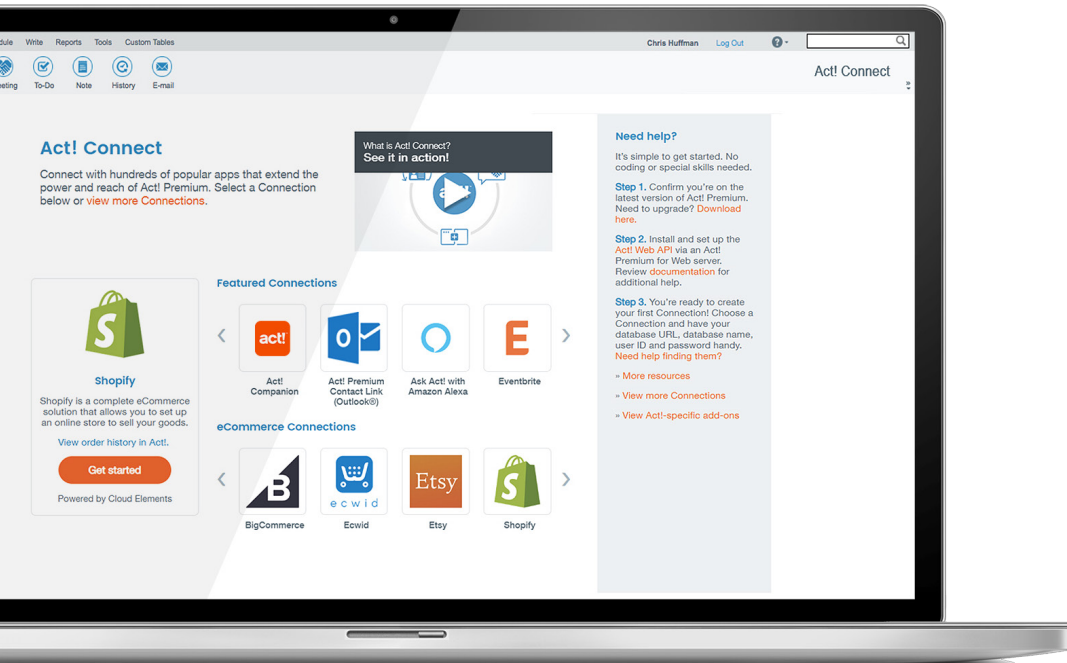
dule Write Reports Tools Custom Tables

Chris Huffman Log Out

eting To-Do Note History E-mail

Act! Connect

Act! Connect

Connect with hundreds of popular apps that extend the power and reach of Act! Premium. Select a Connection below or view more Connections.

What is Act! Connect?
See it in action!

Need help?

It's simple to get started. No coding or special skills needed.

Step 1. Confirm you're on the latest version of Act! Premium. Need to upgrade? Download here.

Step 2. Install and set up the Act! Web API via an Act! Premium for Web server. Review documentation for additional help.

Step 3. You're ready to create your first Connection! Choose a Connection and have your database URL, database name, user ID and password handy. Need help finding them?

» More resources

» View more Connections

» View Act!-specific add-ons

Shopify

Shopify is a complete eCommerce solution that allows you to set up an online store to sell your goods.

View order history in Act!.

Get started

Powered by Cloud Elements

Featured Connections

act!

Act! Companion

Act! Premium Contact Link (Outlook®)

Ask Act! with Amazon Alexa

Eventbrite

eCommerce Connections

BigCommerce

ecwid

Ecwid

Etsy

Etsy

Shopify